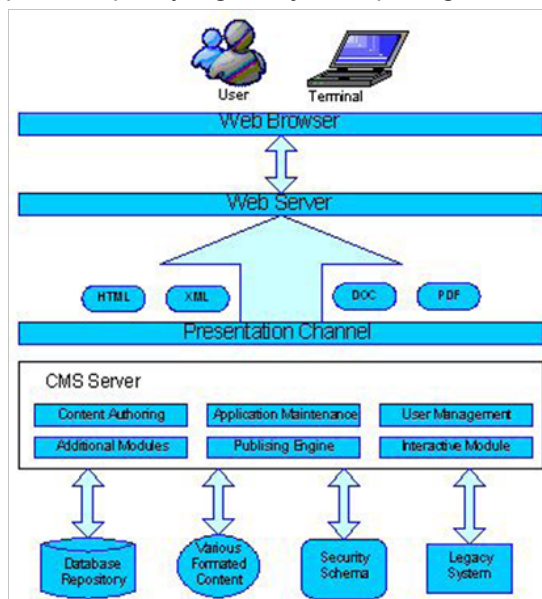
User

Terminal

Web Browser

Web Server

HTML

XML

DOC

PDF

Presentation Channel

CMS Server

Content Authoring

Application Maintenance

User Management

Additional Modules

Publising Engine

Interactive Module

Database Repository

Various Formated Content

Security Schema

Legacy System